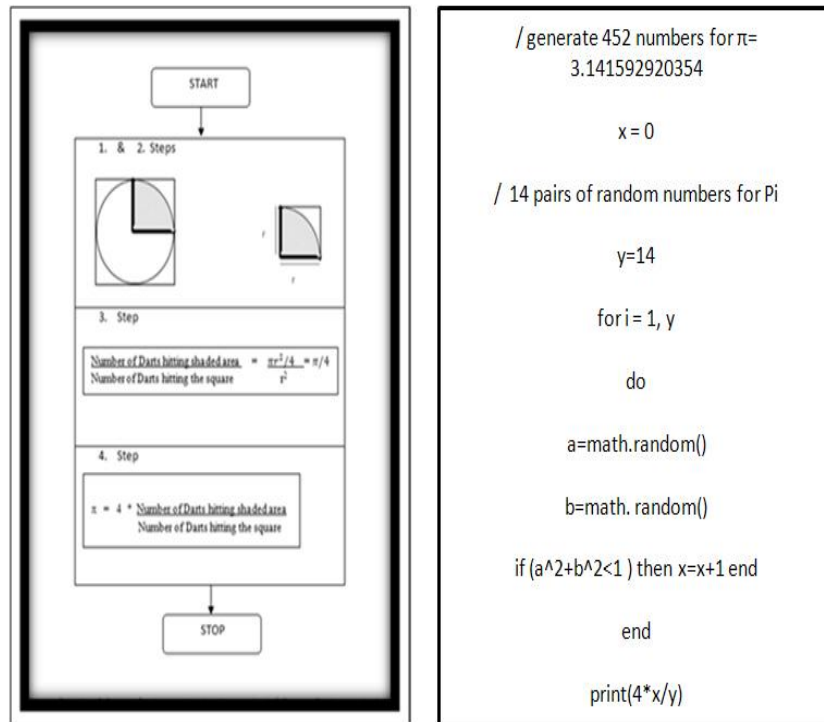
START

1. & 2. Steps

r

r

3. Step

$\frac{\text{Number of Darts hitting shaded area}}{\text{Number of Darts hitting the square}} = \frac{\pi r^2/4}{r^2} = \pi/4$

4. Step

$\pi = 4 * \frac{\text{Number of Darts hitting shaded area}}{\text{Number of Darts hitting the square}}$

STOP

/ generate 452 numbers for π= 3.141592920354

x = 0

/ 14 pairs of random numbers for Pi

y=14

for i = 1, y

do

a=math.random()

b=math. random()

if (a^2+b^2<1 ) then x=x+1 end

end

print(4*x/y)